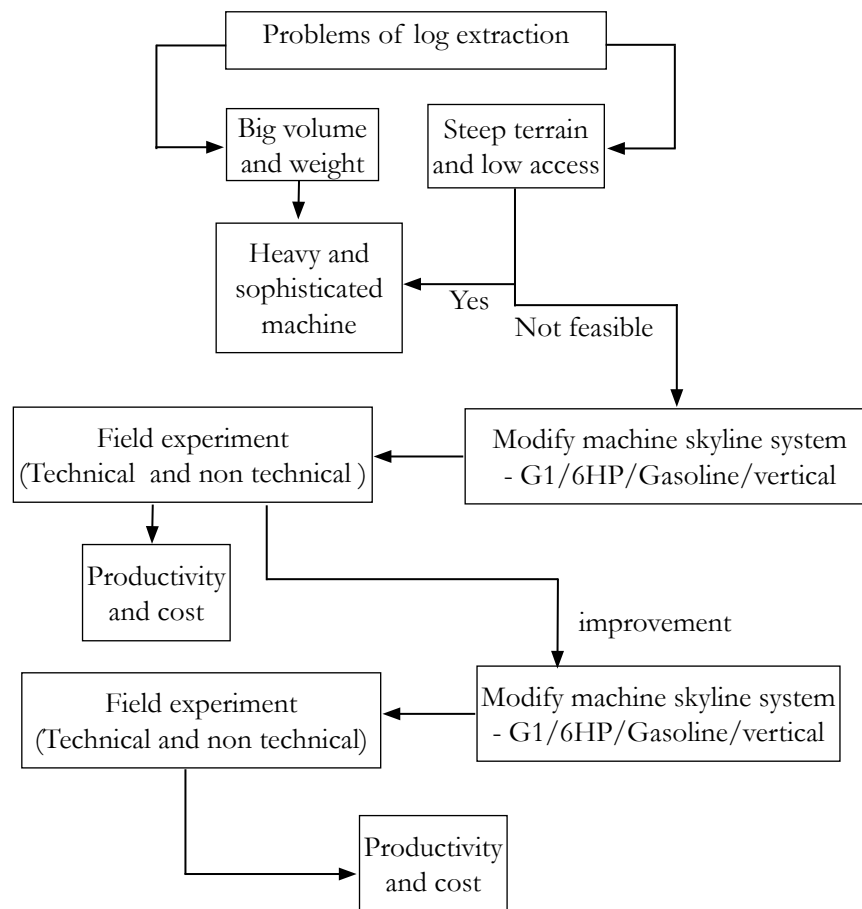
Problems of log extraction

Big volume and weight

Steep terrain and low access

Heavy and sophisticated machine

Yes

Not feasible

Field experiment (Technical and non technical )

Modify machine skyline system - G1/6HP/Gasoline/vertical

Productivity and cost

improvement

Field experiment (Technical and non technical)

Modify machine skyline system - G1/6HP/Gasoline/vertical

Productivity and cost